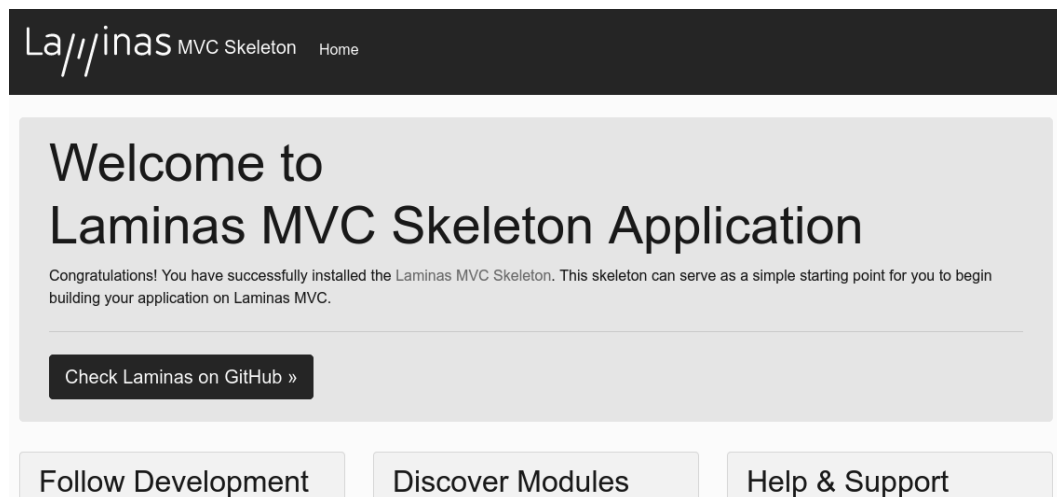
La///inas MVC Skeleton Home

Welcome to
Laminas MVC Skeleton Application

Congratulations! You have successfully installed the Laminas MVC Skeleton. This skeleton can serve as a simple starting point for you to begin building your application on Laminas MVC.

Check Laminas on GitHub »

Follow Development

Discover Modules

Help & Support